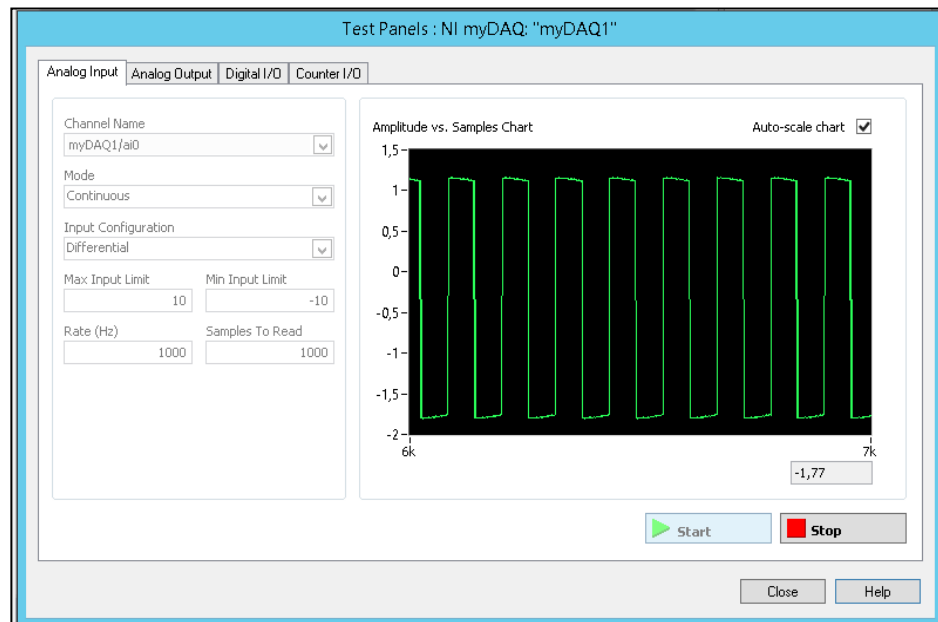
Test Panels : NI myDAQ: "myDAQ1"

Analog Input | Analog Output | Digital I/O | Counter I/O

Channel Name
myDAQ1/ai0

Mode
Continuous

Input Configuration
Differential

Max Input Limit
10

Min Input Limit
-10

Rate (Hz)
1000

Samples To Read
1000

Amplitude vs. Samples Chart

Auto-scale chart

1,5
1
0,5
0
-0,5
-1
-1,5
-2

6k

7k

-1,77

Start

Stop

Close

Help